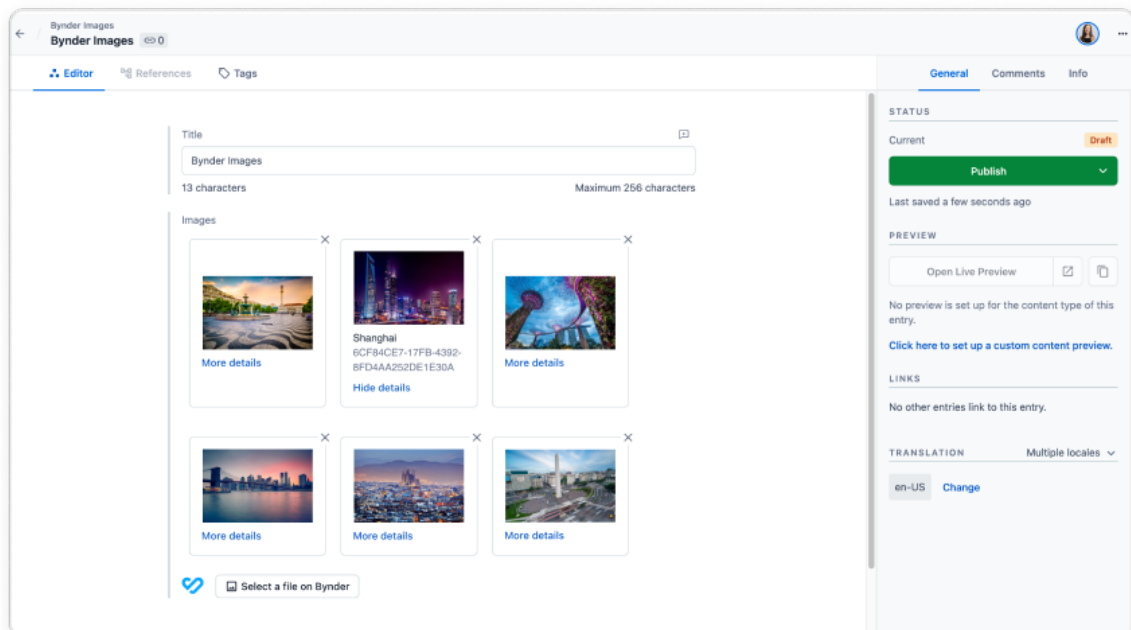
Bynder Images
Bynder Images 0

Editor References Tags

General Comments Info

Title

Bynder Images

13 characters Maximum 256 characters

Images

More details

Shanghai
6CF84CE7-17FB-4392-8FD4AA252DE1E30A
Hide details

More details

More details

More details

More details

Select a file on Bynder

STATUS

Current Draft

Publish

Last saved a few seconds ago

PREVIEW

Open Live Preview

No preview is set up for the content type of this entry.

Click here to set up a custom content preview.

LINKS

No other entries link to this entry.

TRANSLATION Multiple locales

en-US Change